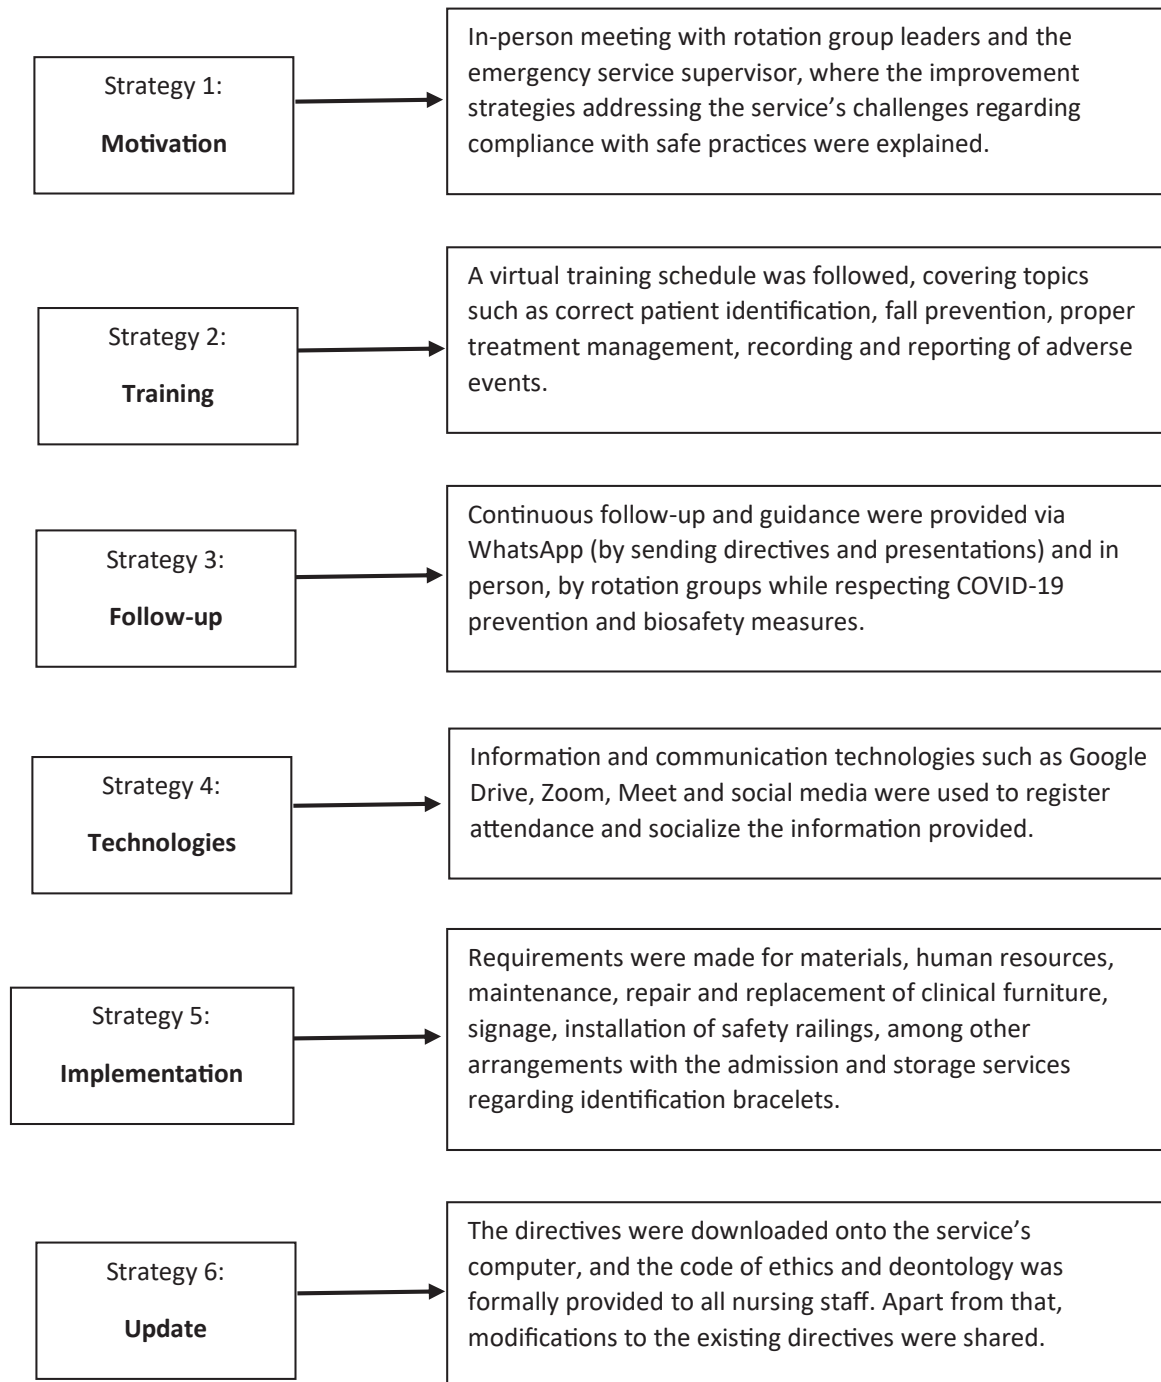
Strategy 1:

**Motivation**

In-person meeting with rotation group leaders and the emergency service supervisor, where the improvement strategies addressing the service's challenges regarding compliance with safe practices were explained.

Strategy 2:

**Training**

A virtual training schedule was followed, covering topics such as correct patient identification, fall prevention, proper treatment management, recording and reporting of adverse events.

Strategy 3:

**Follow-up**

Continuous follow-up and guidance were provided via WhatsApp (by sending directives and presentations) and in person, by rotation groups while respecting COVID-19 prevention and biosafety measures.

Strategy 4:

**Technologies**

Information and communication technologies such as Google Drive, Zoom, Meet and social media were used to register attendance and socialize the information provided.

Strategy 5:

**Implementation**

Requirements were made for materials, human resources, maintenance, repair and replacement of clinical furniture, signage, installation of safety railings, among other arrangements with the admission and storage services regarding identification bracelets.

Strategy 6:

**Update**

The directives were downloaded onto the service's computer, and the code of ethics and deontology was formally provided to all nursing staff. Apart from that, modifications to the existing directives were shared.